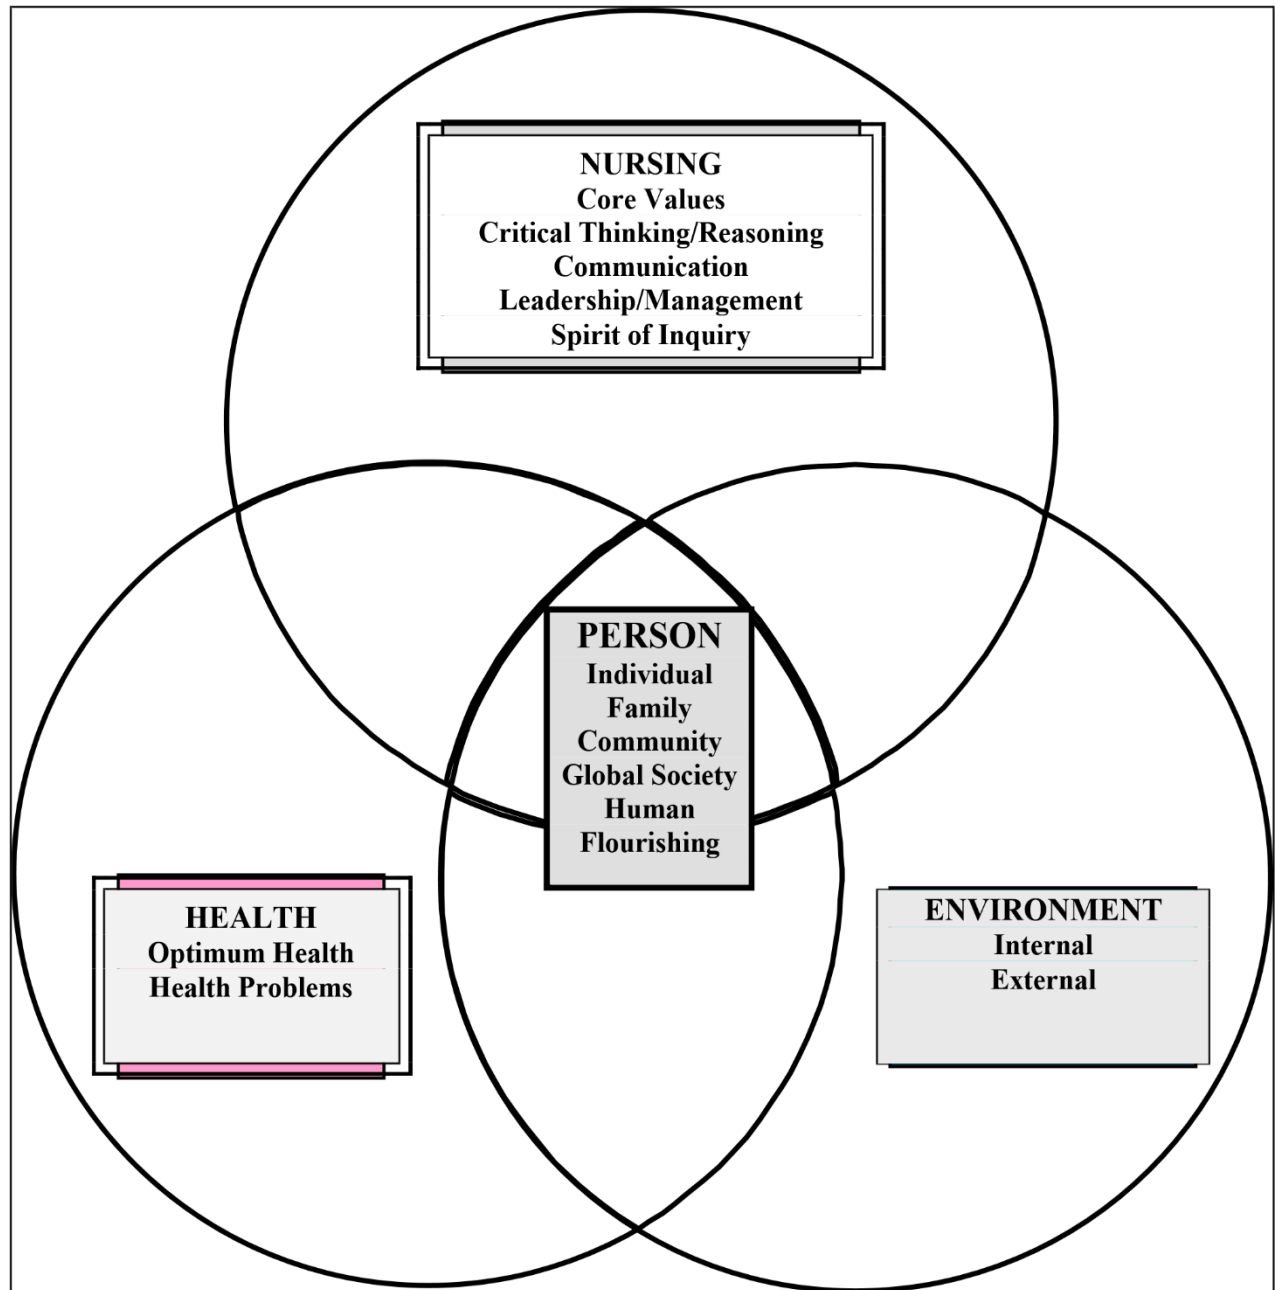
NURSING
Core Values
Critical Thinking/Reasoning
Communication
Leadership/Management
Spirit of Inquiry

PERSON
Individual
Family
Community
Global Society
Human
Flourishing

HEALTH
Optimum Health
Health Problems

ENVIRONMENT
Internal
External